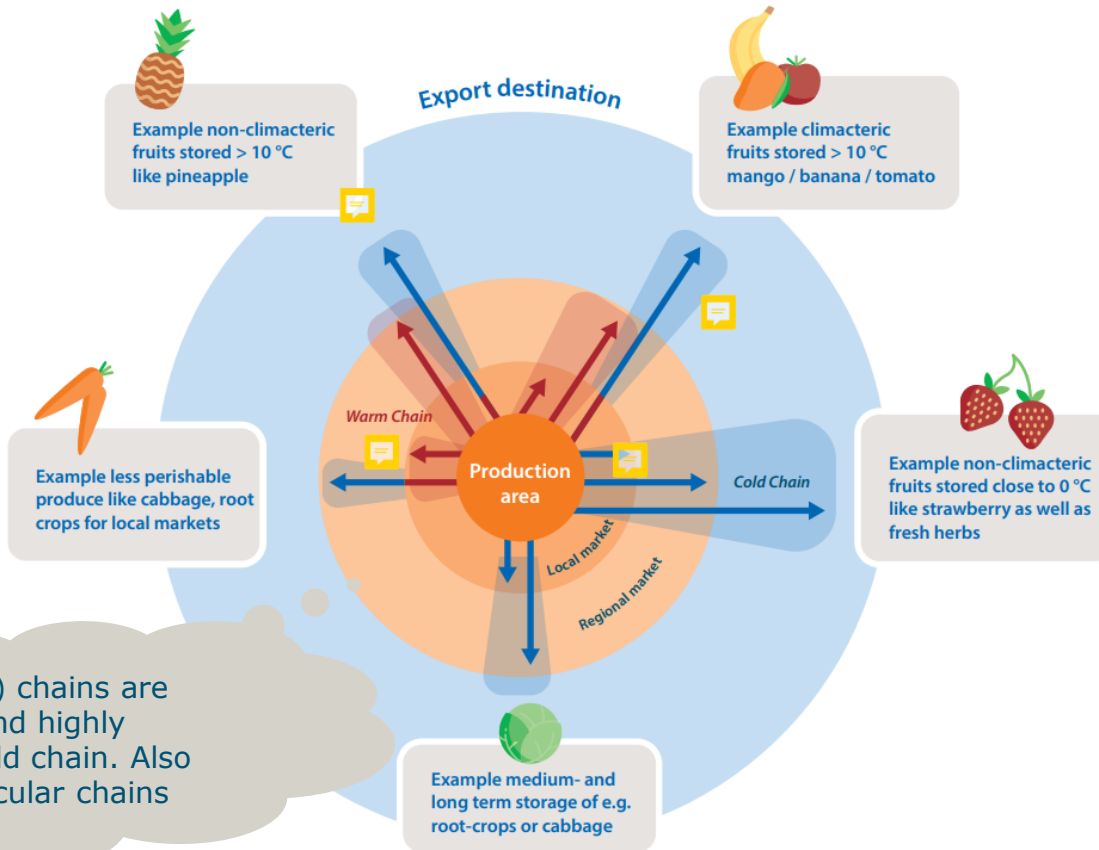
Export destination

Example non-climacteric fruits stored > 10 °C like pineapple

Example climacteric fruits stored > 10 °C mango / banana / tomato

Warm Chain

Production area

Cold Chain

Local market

Regional market

Example less perishable produce like cabbage, root crops for local markets

Example non-climacteric fruits stored close to 0 °C like strawberry as well as fresh herbs

Example medium- and long term storage of e.g. root-crops or cabbage

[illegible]) chains are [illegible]nd highly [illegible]ld chain. Also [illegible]cular chains